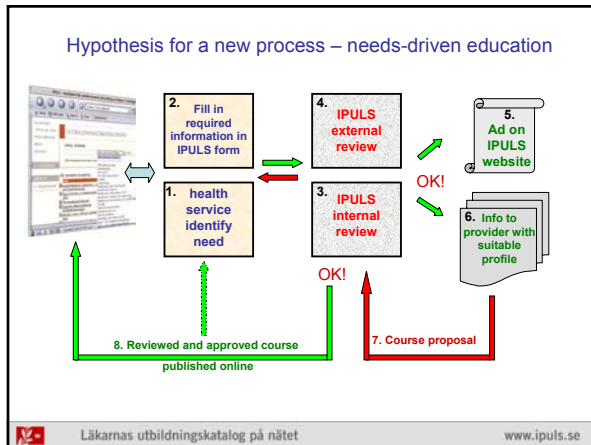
Hypothesis for a new process – needs-driven education

2. Fill in required information in IPULS form

1. health service identify need

4. IPULS external review

3. IPULS internal review

OK!

OK!

5. Ad on IPULS website

6. Info to provider with suitable profile

8. Reviewed and approved course published online

7. Course proposal

Läkarnas utbildningskatalog på nätet

www.ipuls.se